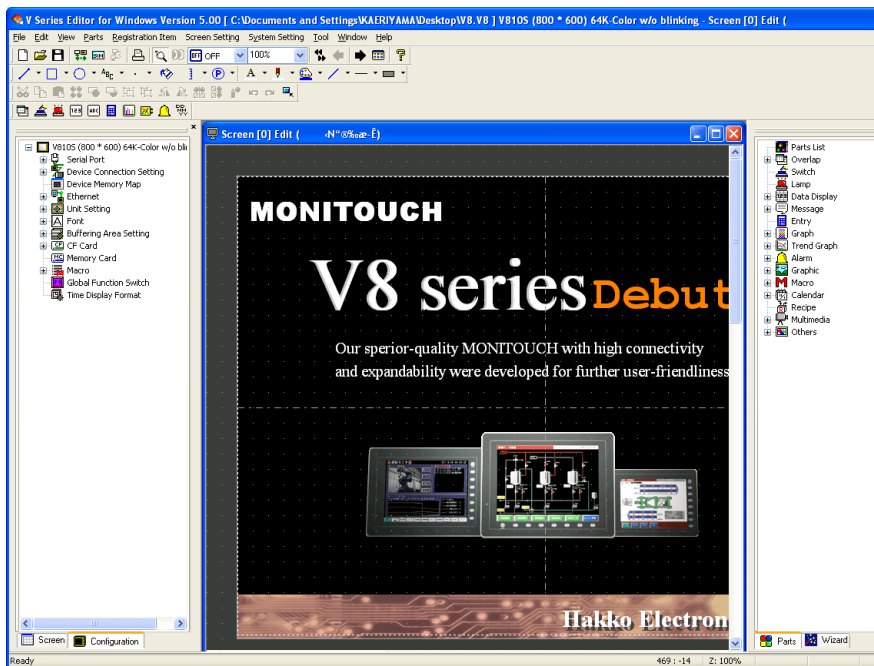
V Series Editor for Windows Version 5.00 [ C:\Documents and Settings\KAERIYAMA\Desktop\V8.V8 ] V810S (800 * 600) 64K-Color w/o blinking - Screen [0] Edit (

File Edit View Parts Registration Item Screen Setting System Setting Tool Window Help

OFF 100%

V810S (800 * 600) 64K-Color w/o bli
Serial Port
Device Connection Setting
Device Memory Map
Ethernet
Unit Setting
Font
Buffering Area Setting
CF Card
Memory Card
Macro
Global Function Switch
Time Display Format

Screen Configuration

Screen [0] Edit ( ‹N"®‰æ-È)

MONITOUCH

V8 series Debut

Our sperior-quality MONITOUCH with high connectivity and expandability were developed for further user-friendliness

Hakko Electron

Parts List
Overlap
Switch
Lamp
Data Display
Message
Entry
Graph
Trend Graph
Alarm
Graphic
Macro
Calendar
Recipe
Multimedia
Others

Parts Wizard

Ready 469 : -14 Z: 100%